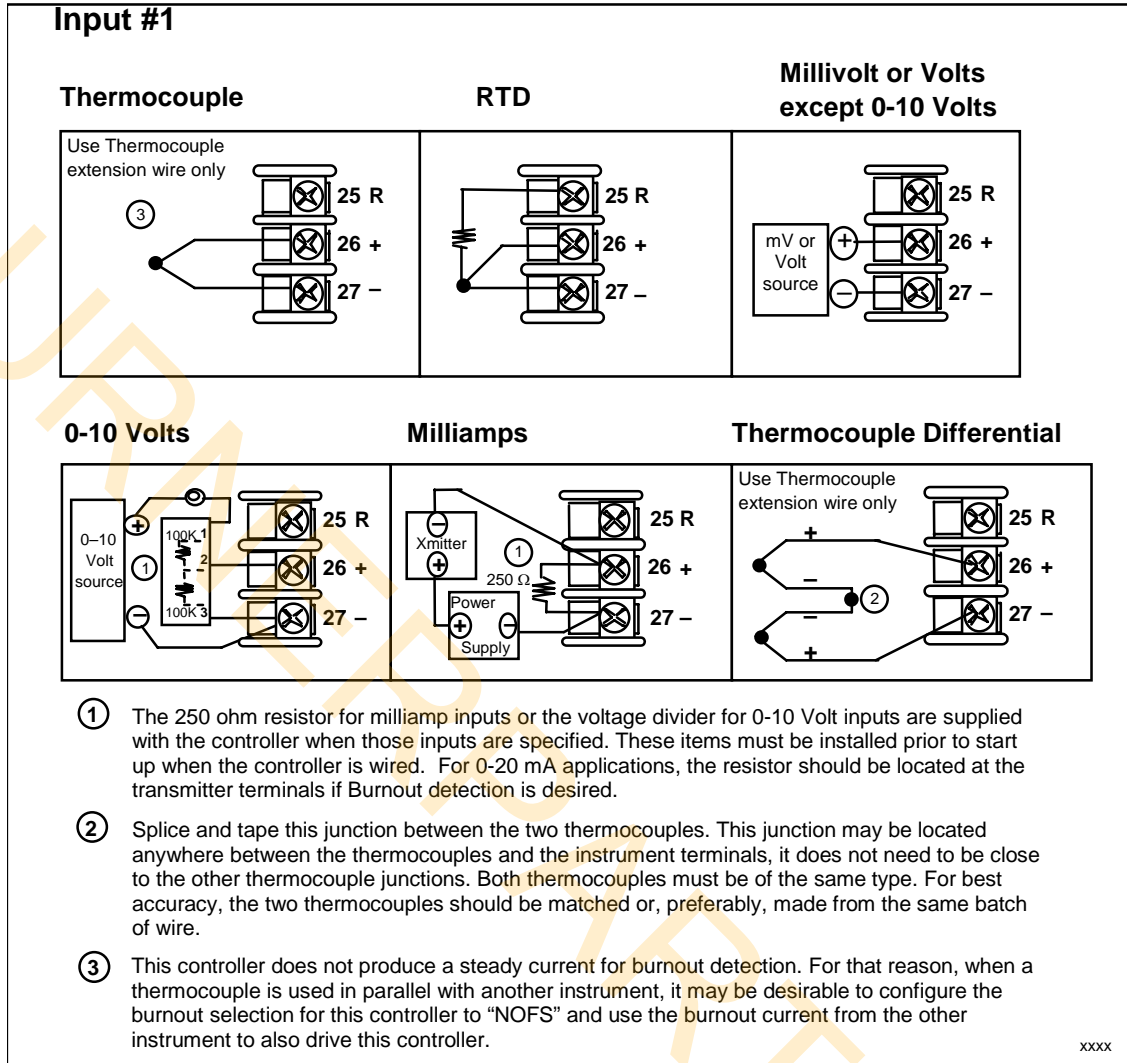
Input #1

Thermocouple

RTD

Millivolt or Volts except 0-10 Volts

Use Thermocouple extension wire only

3

25 R
26 +
27 –

25 R
26 +
27 –

mV or Volt source

25 R
26 +
27 –

0-10 Volts

Milliamps

Thermocouple Differential

0–10 Volt source

1

100K 1
2
100K 3

25 R
26 +
27 –

Xmitter

1

250 Ω

Power Supply

25 R
26 +
27 –

Use Thermocouple extension wire only

+
–
2
–
+

25 R
26 +
27 –

1 The 250 ohm resistor for milliamp inputs or the voltage divider for 0-10 Volt inputs are supplied with the controller when those inputs are specified. These items must be installed prior to start up when the controller is wired. For 0-20 mA applications, the resistor should be located at the transmitter terminals if Burnout detection is desired.

2 Splice and tape this junction between the two thermocouples. This junction may be located anywhere between the thermocouples and the instrument terminals, it does not need to be close to the other thermocouple junctions. Both thermocouples must be of the same type. For best accuracy, the two thermocouples should be matched or, preferably, made from the same batch of wire.

3 This controller does not produce a steady current for burnout detection. For that reason, when a thermocouple is used in parallel with another instrument, it may be desirable to configure the burnout selection for this controller to “NOFS” and use the burnout current from the other instrument to also drive this controller.

xxxx